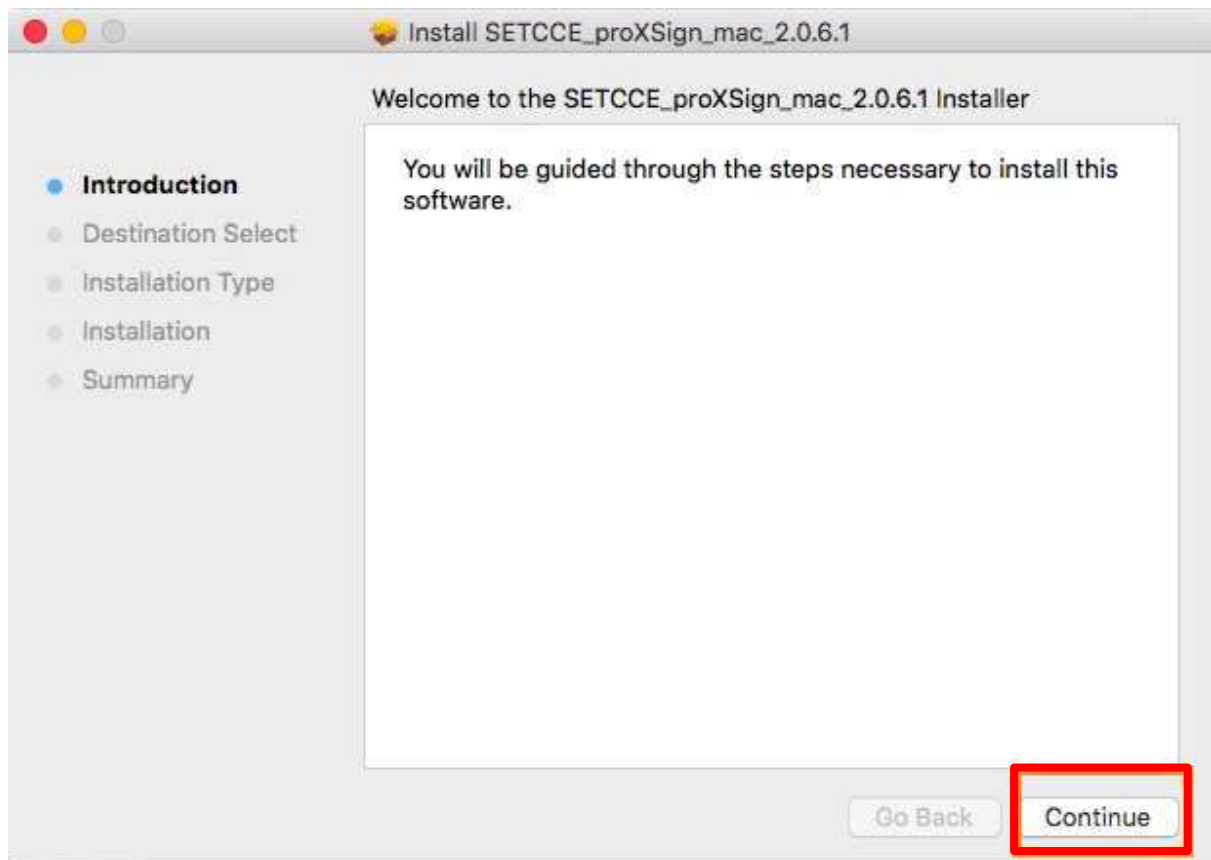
Install SETCCE_proXSign_mac_2.0.6.1

Welcome to the SETCCE_proXSign_mac_2.0.6.1 Installer

Introduction
Destination Select
Installation Type
Installation
Summary

You will be guided through the steps necessary to install this software.

Go Back
Continue